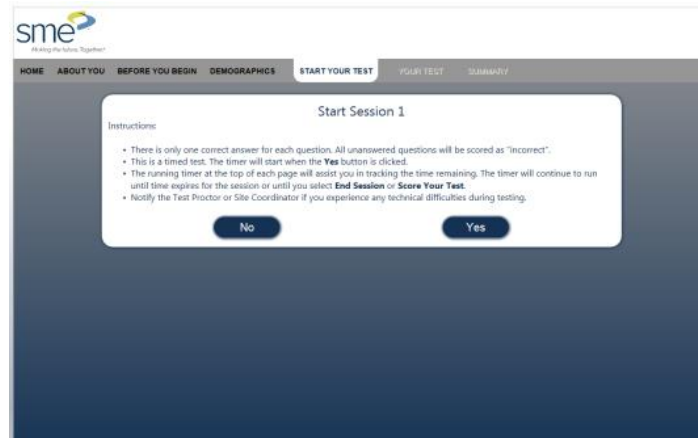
sme
Making the future. Together!

HOME ABOUT YOU BEFORE YOU BEGIN DEMOGRAPHICS START YOUR TEST YOUR TEST SUMMARY

Start Session 1

Instructions:

• There is only one correct answer for each question. All unanswered questions will be scored as "incorrect".
• This is a timed test. The timer will start when the **Yes** button is clicked.
• The running timer at the top of each page will assist you in tracking the time remaining. The timer will continue to run until time expires for the session or until you select **End Session** or **Score Your Test**.
• Notify the Test Proctor or Site Coordinator if you experience any technical difficulties during testing.

No Yes